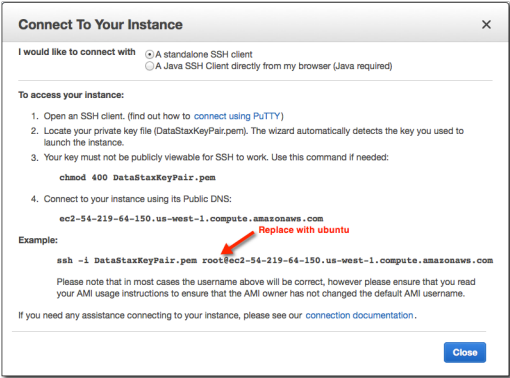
Connect To Your Instance

×

I would like to connect with
A standalone SSH client
A Java SSH Client directly from my browser (Java required)

To access your instance:

1. Open an SSH client. (find out how to connect using PuTTY)
2. Locate your private key file (DataStaxKeyPair.pem). The wizard automatically detects the key you used to launch the instance.
3. Your key must not be publicly viewable for SSH to work. Use this command if needed:

chmod 400 DataStaxKeyPair.pem

4. Connect to your instance using its Public DNS:

ec2-54-219-64-150.us-west-1.compute.amazonaws.com

Example:

Replace with ubuntu

ssh -i DataStaxKeyPair.pem root@ec2-54-219-64-150.us-west-1.compute.amazonaws.com

Please note that in most cases the username above will be correct, however please ensure that you read your AMI usage instructions to ensure that the AMI owner has not changed the default AMI username.

If you need any assistance connecting to your instance, please see our connection documentation.

Close